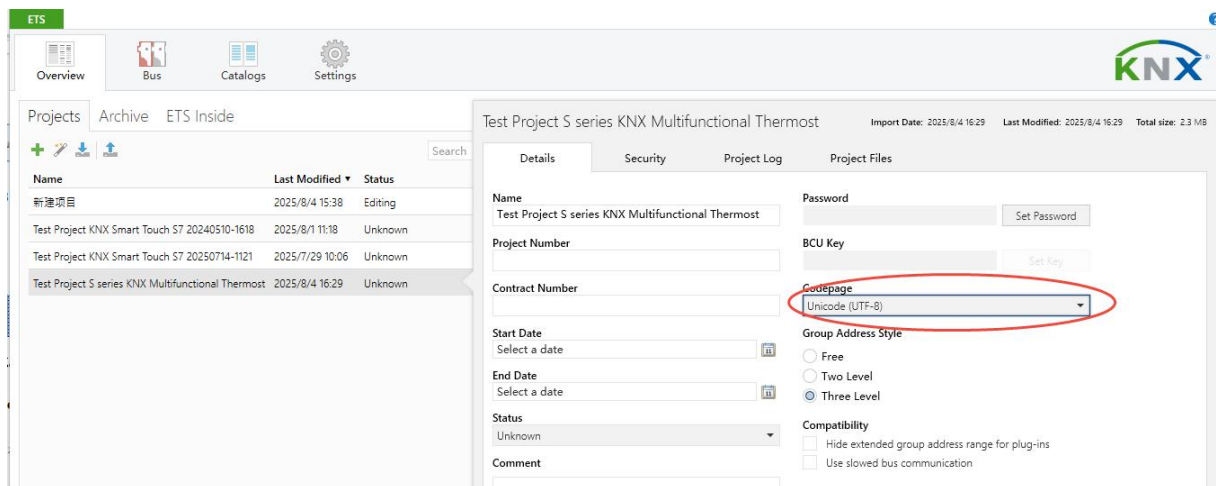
ETS

Overview Bus Catalogs Settings

KNX

Projects Archive ETS Inside

Search

| Name | Last Modified ▾ | Status |
|---|---|---|
| 新建项目 | 2025/8/4 15:38 | Editing |
| Test Project KNX Smart Touch S7 20240510-1618 | 2025/8/1 11:18 | Unknown |
| Test Project KNX Smart Touch S7 20250714-1121 | 2025/7/29 10:06 | Unknown |
| Test Project S series KNX Multifunctional Thermost | 2025/8/4 16:29 | Unknown |

Test Project S series KNX Multifunctional Thermost Import Date: 2025/8/4 16:29 Last Modified: 2025/8/4 16:29 Total size: 2.3 MB

Details Security Project Log Project Files

Name
Test Project S series KNX Multifunctional Thermost

Project Number

Contract Number

Start Date
Select a date

End Date
Select a date

Status
Unknown

Comment

Password
Set Password

BCU Key
Set Key

Codepage
Unicode (UTF-8)

Group Address Style
Free
Two Level
Three Level

Compatibility
Hide extended group address range for plug-ins
Use slowed bus communication